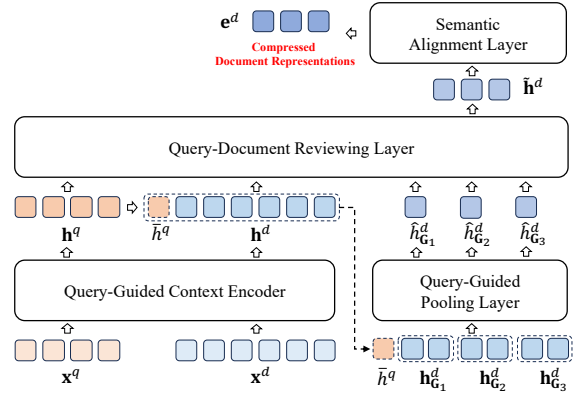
$\mathbf{e}^d$

Compressed Document Representations

Semantic Alignment Layer

$\tilde{\mathbf{h}}^d$

Query-Document Reviewing Layer

$\mathbf{h}^q$

$\bar{h}^q$

$\mathbf{h}^d$

$\hat{h}^d_{\mathbf{G}_1}$

$\hat{h}^d_{\mathbf{G}_2}$

$\hat{h}^d_{\mathbf{G}_3}$

Query-Guided Context Encoder

Query-Guided Pooling Layer

$\mathbf{x}^q$

$\mathbf{x}^d$

$\bar{h}^q$

$\mathbf{h}^d_{\mathbf{G}_1}$

$\mathbf{h}^d_{\mathbf{G}_2}$

$\mathbf{h}^d_{\mathbf{G}_3}$